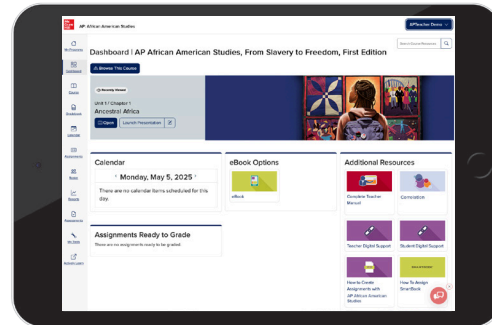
Mc Graw Hill

AP African American Studies

GPTeacher Demo

My Resources

Dashboard

Classes

Bookshelf

Calendar

Assessments

Books

Reports

Assignments

My Tools

Admin Links

Dashboard | AP African American Studies, From Slavery to Freedom, First Edition

Search Course Resources

Browse This Course

Recently Viewed

Unit 1 / Chapter 1

Ancestral Africa

Open

Launch Presentation

Calendar

Monday, May 5, 2025

There are no calendar items scheduled for this day.

eBook Options

eBook

Additional Resources

Complete Teacher Manual

Connections

Teacher Digital Support

Student Digital Support

How to Create Assignments with AP African American Studies

How To Assign SmartBook

Assignments Ready to Grade

There are no assignments ready to be graded.